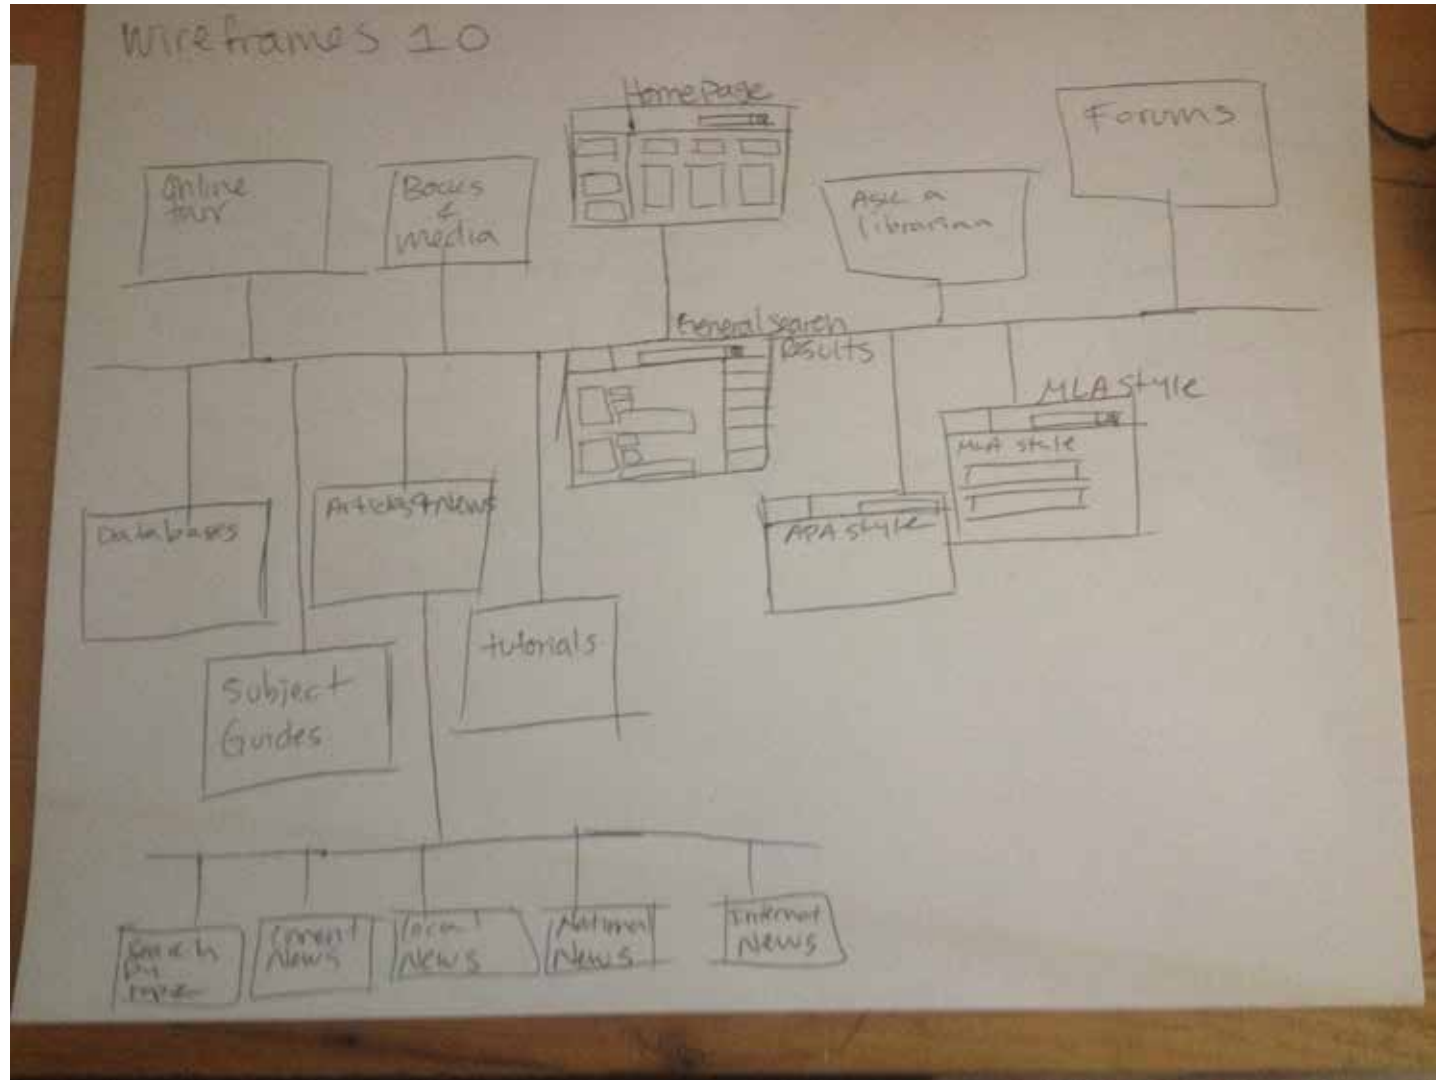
Wireframes 10

Homepage

Forums

Online tour

Books & media

Ask a librarian

General search results

MLA Style

MLA style

Databases

Articles & News

APA style

tutorials

Subject Guides

Search by topic

Current News

Local News

National News

Internat News